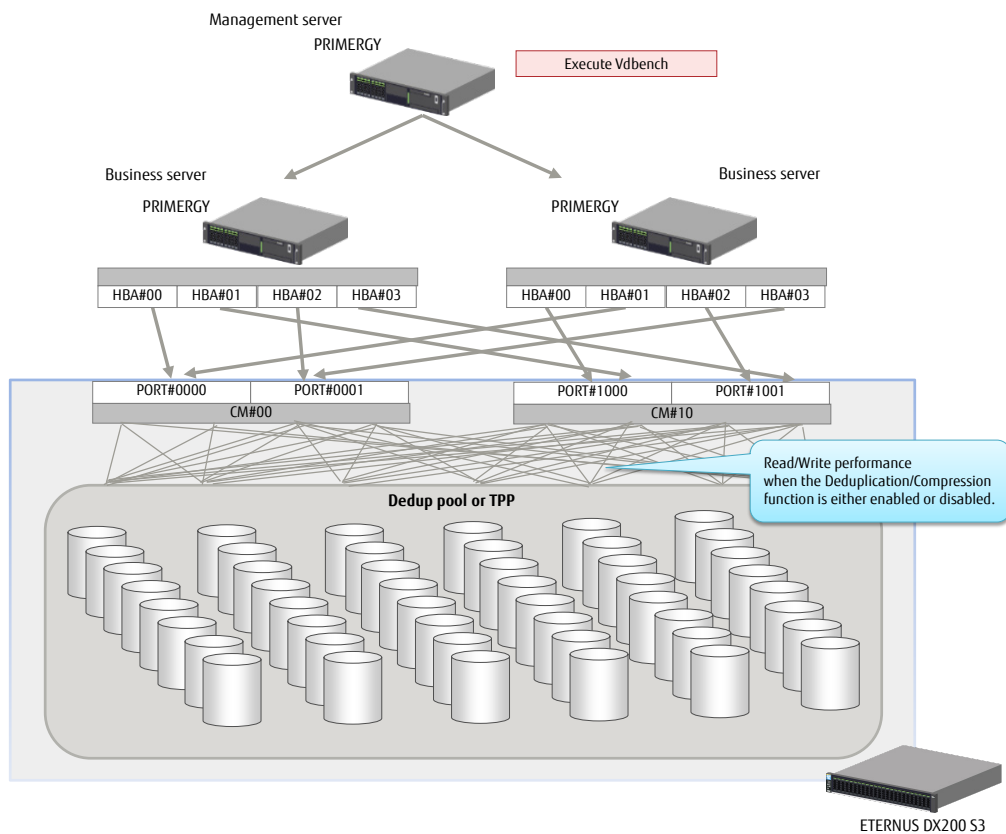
Management server

PRIMERGY

Execute Vdbench

Business server

PRIMERGY

Business server

PRIMERGY

HBA#00 HBA#01 HBA#02 HBA#03

HBA#00 HBA#01 HBA#02 HBA#03

PORT#0000 PORT#0001

CM#00

PORT#1000 PORT#1001

CM#10

Read/Write performance when the Deduplication/Compression function is either enabled or disabled.

Dedup pool or TPP

ETERNUS DX200 S3